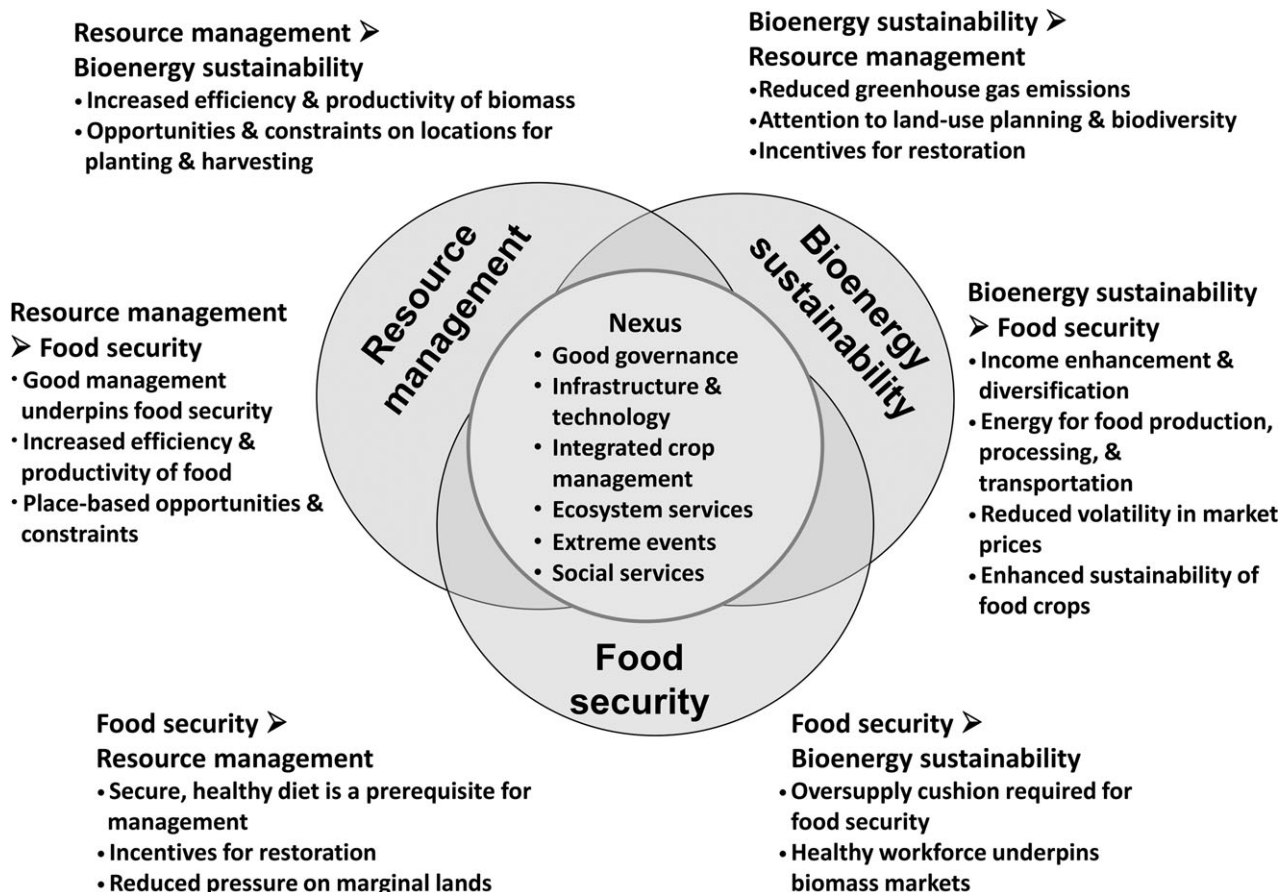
Resource management ➢
Bioenergy sustainability
• Increased efficiency & productivity of biomass
• Opportunities & constraints on locations for planting & harvesting

Bioenergy sustainability ➢
Resource management
•Reduced greenhouse gas emissions
•Attention to land-use planning & biodiversity
•Incentives for restoration

Resource management
➢ Food security
· Good management underpins food security
· Increased efficiency & productivity of food
· Place-based opportunities & constraints

Resource management

Bioenergy sustainability

Nexus
• Good governance
• Infrastructure & technology
• Integrated crop management
• Ecosystem services
• Extreme events
• Social services

Food security

Bioenergy sustainability
➢ Food security
• Income enhancement & diversification
• Energy for food production, processing, & transportation
• Reduced volatility in market prices
• Enhanced sustainability of food crops

Food security ➢
Resource management
• Secure, healthy diet is a prerequisite for management
• Incentives for restoration
• Reduced pressure on marginal lands

Food security ➢
Bioenergy sustainability
• Oversupply cushion required for food security
• Healthy workforce underpins biomass markets